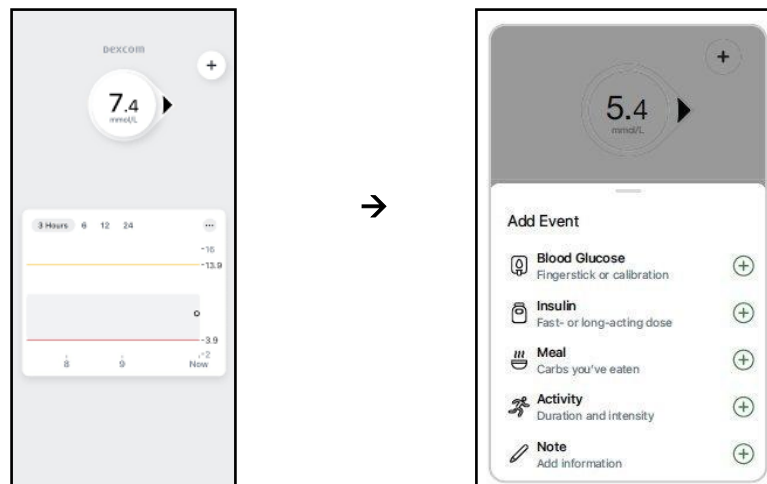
Dexcom

+

7.4
mmol/L

3 Hours 6 12 24 ···

16
13.9
3.9
2

8 9 Now

→

+

5.4
mmol/L

Add Event

Blood Glucose
Fingerstick or calibration

Insulin
Fast- or long-acting dose

Meal
Carbs you've eaten

Activity
Duration and intensity

Note
Add information